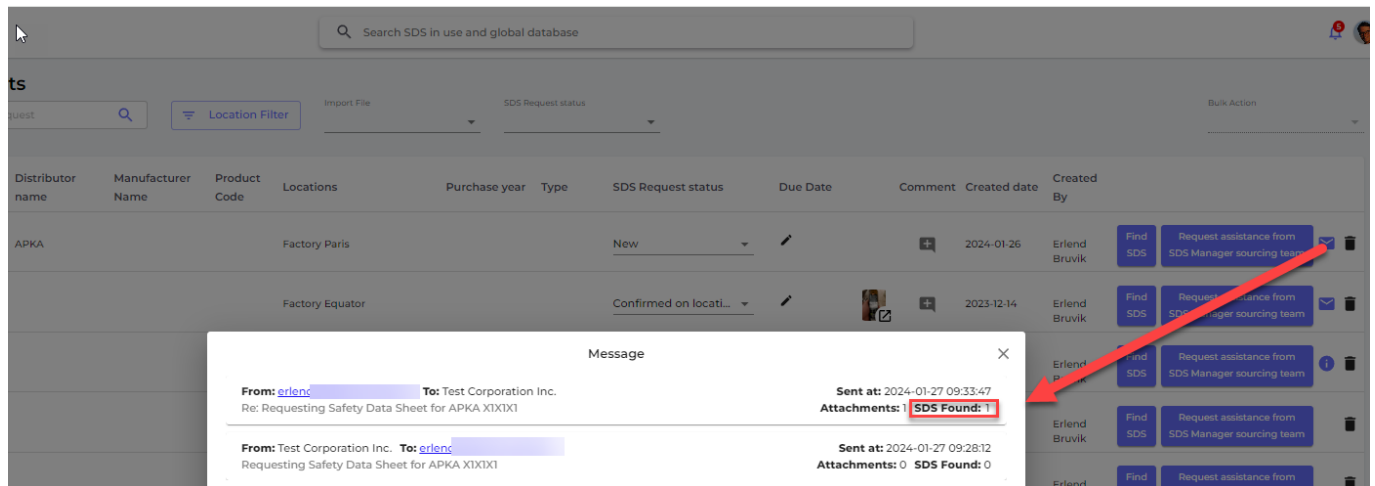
Search SDS in use and global database

6

ts

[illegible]uest

Location Filter

Import File

SDS Request status

Bulk Action

| Distributor name | Manufacturer Name | Product Code | Locations | Purchase year | Type | SDS Request status | Due Date | Comment | Created date | Created By | | |
|---|---|---|---|---|---|---|---|---|---|---|---|---|
| APKA | | | Factory Paris | | | New | | | 2024-01-26 | Erlend Bruvik | Find SDS | Request assistance from SDS Manager sourcing team |
| | | | Factory Equator | | | Confirmed on locati... | | | 2023-12-14 | Erlend Bruvik | Find SDS | Request assistance from SDS Manager sourcing team |
| | | | | | | | | | | Erlend Bruvik | Find SDS | Request assistance from SDS Manager sourcing team |
| | | | | | | | | | | Erlend Bruvik | Find SDS | Request assistance from SDS Manager sourcing team |
| | | | | | | | | | | Erlend | Find | Request assistance from |

Message

From: erlend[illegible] To: Test Corporation Inc.
Re: Requesting Safety Data Sheet for APKA X1X1X1
Sent at: 2024-01-27 09:33:47
Attachments: 1 SDS Found: 1

From: Test Corporation Inc. To: erlend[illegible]
Requesting Safety Data Sheet for APKA X1X1X1
Sent at: 2024-01-27 09:28:12
Attachments: 0 SDS Found: 0